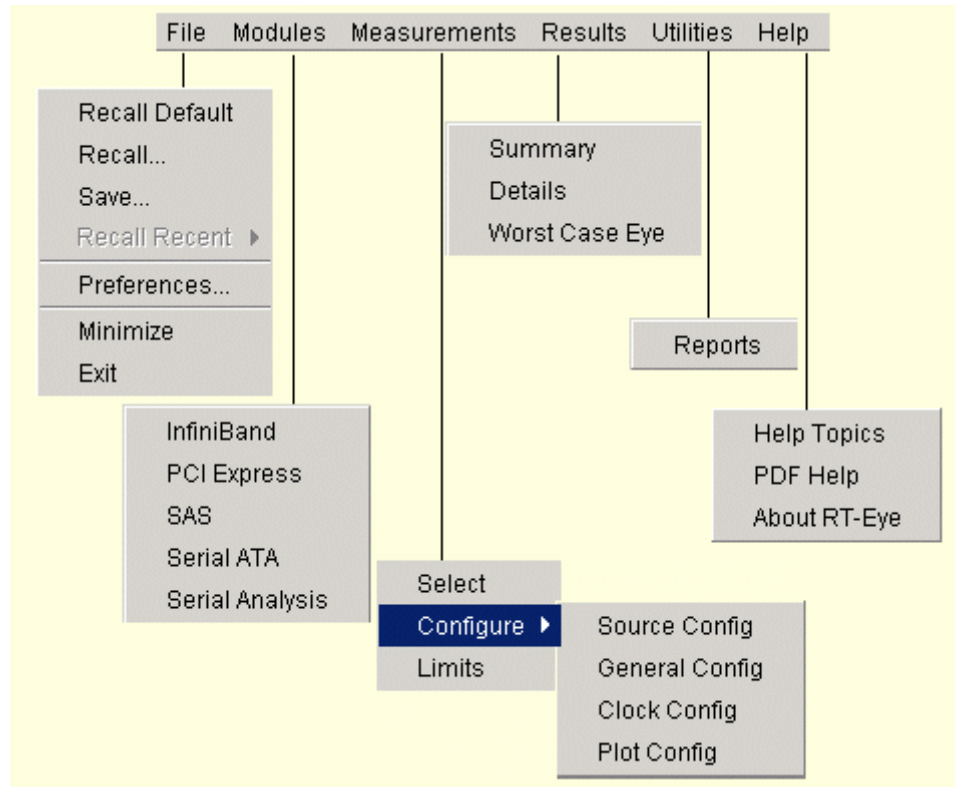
File Modules Measurements Results Utilities Help

Recall Default
Recall...
Save...
Recall Recent
Preferences...
Minimize
Exit

Summary
Details
Worst Case Eye

Reports

InfiniBand
PCI Express
SAS
Serial ATA
Serial Analysis

Help Topics
PDF Help
About RT-Eye

Select
Configure
Limits

Source Config
General Config
Clock Config
Plot Config